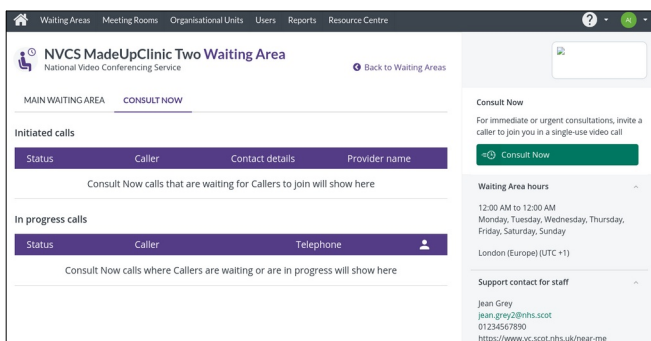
Waiting Areas Meeting Rooms Organisational Units Users Reports Resource Centre

AI

NVCS MadeUpClinic Two Waiting Area
National Video Conferencing Service

Back to Waiting Areas

MAIN WAITING AREA CONSULT NOW

Initiated calls

| Status | Caller | Contact details | Provider name |
|---|---|---|---|
| Consult Now calls that are waiting for Callers to join will show here | | | |

In progress calls

| Status | Caller | Telephone | |
|---|---|---|---|
| Consult Now calls where Callers are waiting or are in progress will show here | | | |

Consult Now
For immediate or urgent consultations, invite a caller to join you in a single-use video call

Consult Now

Waiting Area hours

12:00 AM to 12:00 AM
Monday, Tuesday, Wednesday, Thursday, Friday, Saturday, Sunday

London (Europe) (UTC +1)

Support contact for staff

Jean Grey
jean.grey2@nhs.scot
01234567890
https://www.vc.scot.nhs.uk/near-me